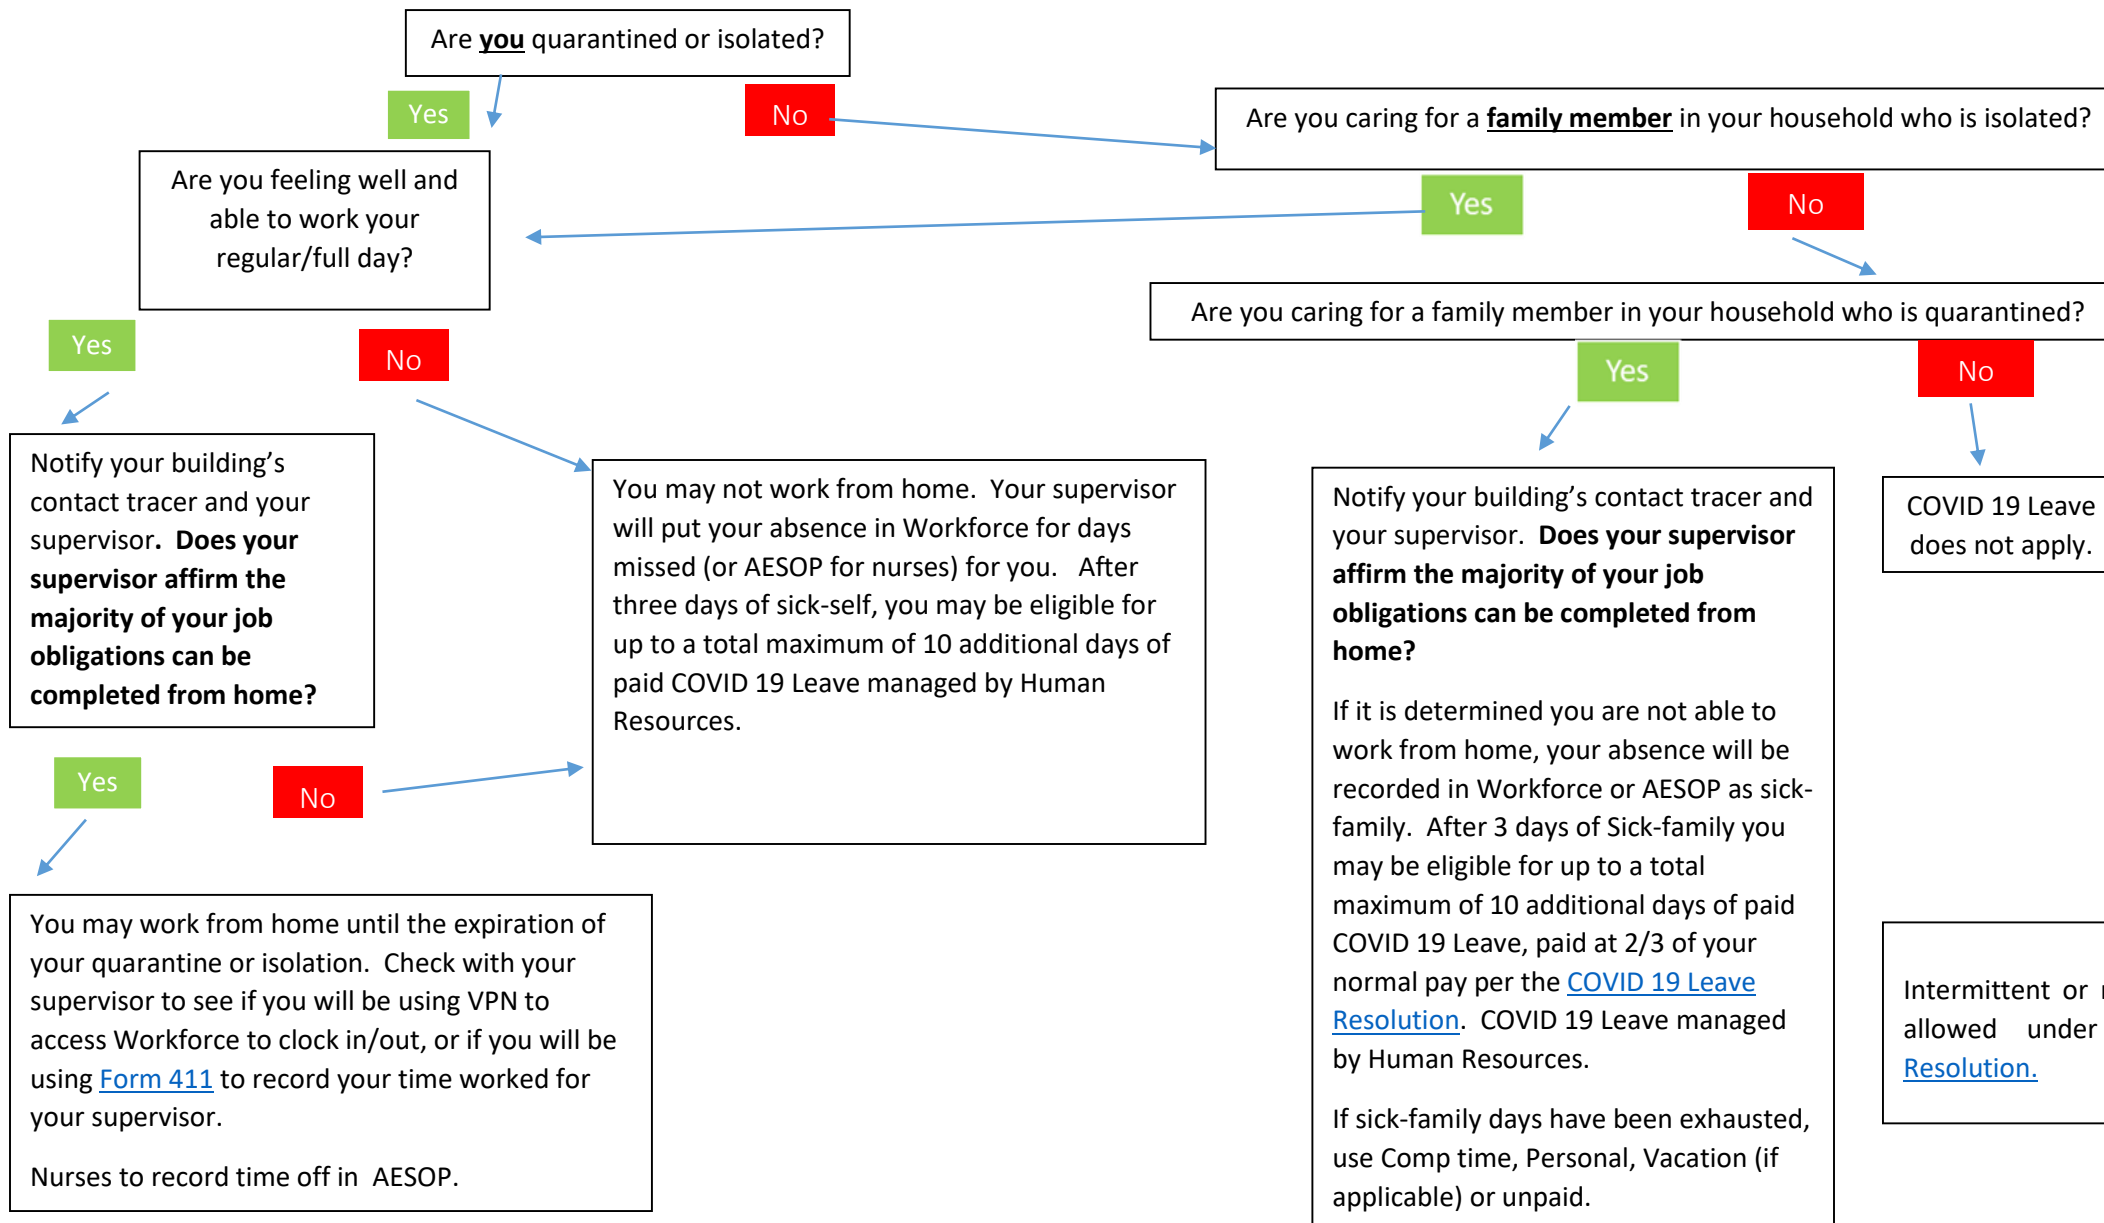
Are **you** quarantined or isolated?

Yes

No

Are you caring for a **family member** in your household who is isolated?

Are you feeling well and able to work your regular/full day?

Yes

No

Are you caring for a family member in your household who is quarantined?

Yes

No

Yes

No

Notify your building's contact tracer and your supervisor. **Does your supervisor affirm the majority of your job obligations can be completed from home?**

You may not work from home. Your supervisor will put your absence in Workforce for days missed (or AESOP for nurses) for you. After three days of sick-self, you may be eligible for up to a total maximum of 10 additional days of paid COVID 19 Leave managed by Human Resources.

Notify your building's contact tracer and your supervisor. **Does your supervisor affirm the majority of your job obligations can be completed from home?**

If it is determined you are not able to work from home, your absence will be recorded in Workforce or AESOP as sick-family. After 3 days of Sick-family you may be eligible for up to a total maximum of 10 additional days of paid COVID 19 Leave, paid at 2/3 of your normal pay per the COVID 19 Leave Resolution. COVID 19 Leave managed by Human Resources.

If sick-family days have been exhausted, use Comp time, Personal, Vacation (if applicable) or unpaid.

COVID 19 Leave does not apply.

Yes

No

You may work from home until the expiration of your quarantine or isolation. Check with your supervisor to see if you will be using VPN to access Workforce to clock in/out, or if you will be using Form 411 to record your time worked for your supervisor.

Nurses to record time off in AESOP.

Intermittent or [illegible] allowed under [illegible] Resolution.